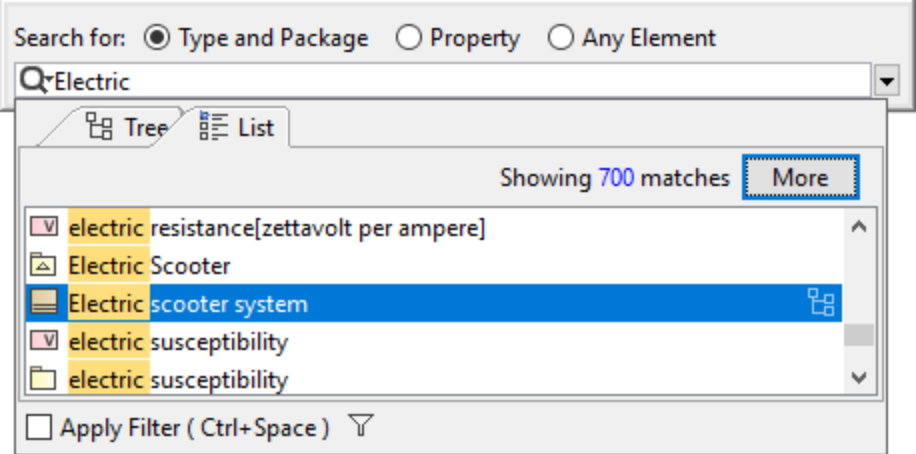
Search for: Type and Package Property Any Element

Electric

Tree List

Showing 700 matches More

electric resistance[zettavolt per ampere]
Electric Scooter
Electric scooter system
electric susceptibility
electric susceptibility

Apply Filter ( Ctrl+Space )